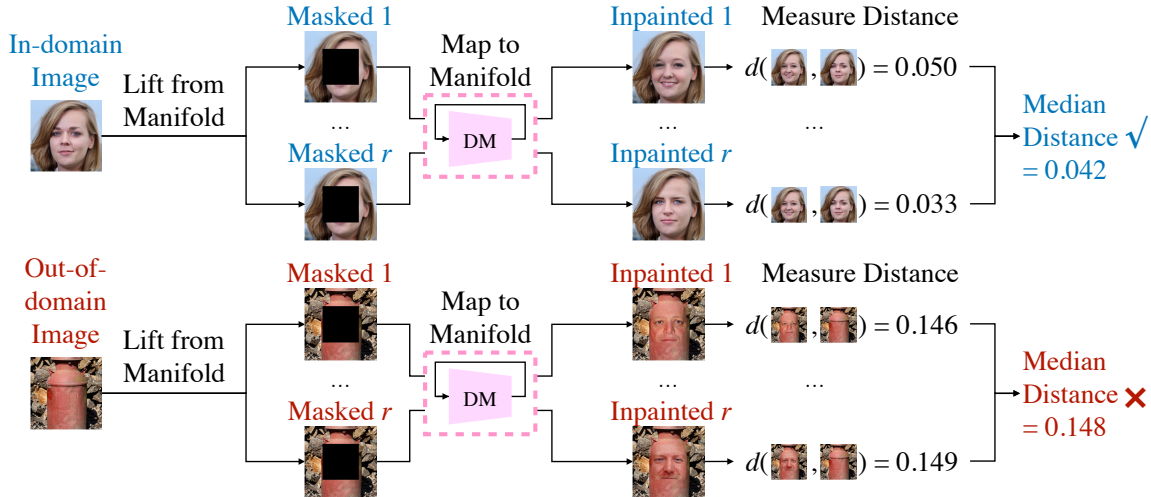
In-domain Image

Lift from Manifold

Masked 1

...

Masked $r$

Map to Manifold

DM

Inpainted 1

...

Inpainted $r$

Measure Distance

$d($ , $) = 0.050$

...

$d($ , $) = 0.033$

Median Distance √ = 0.042

Out-of-domain Image

Lift from Manifold

Masked 1

...

Masked $r$

Map to Manifold

DM

Inpainted 1

...

Inpainted $r$

Measure Distance

$d($ , $) = 0.146$

...

$d($ , $) = 0.149$

Median Distance ✕ = 0.148